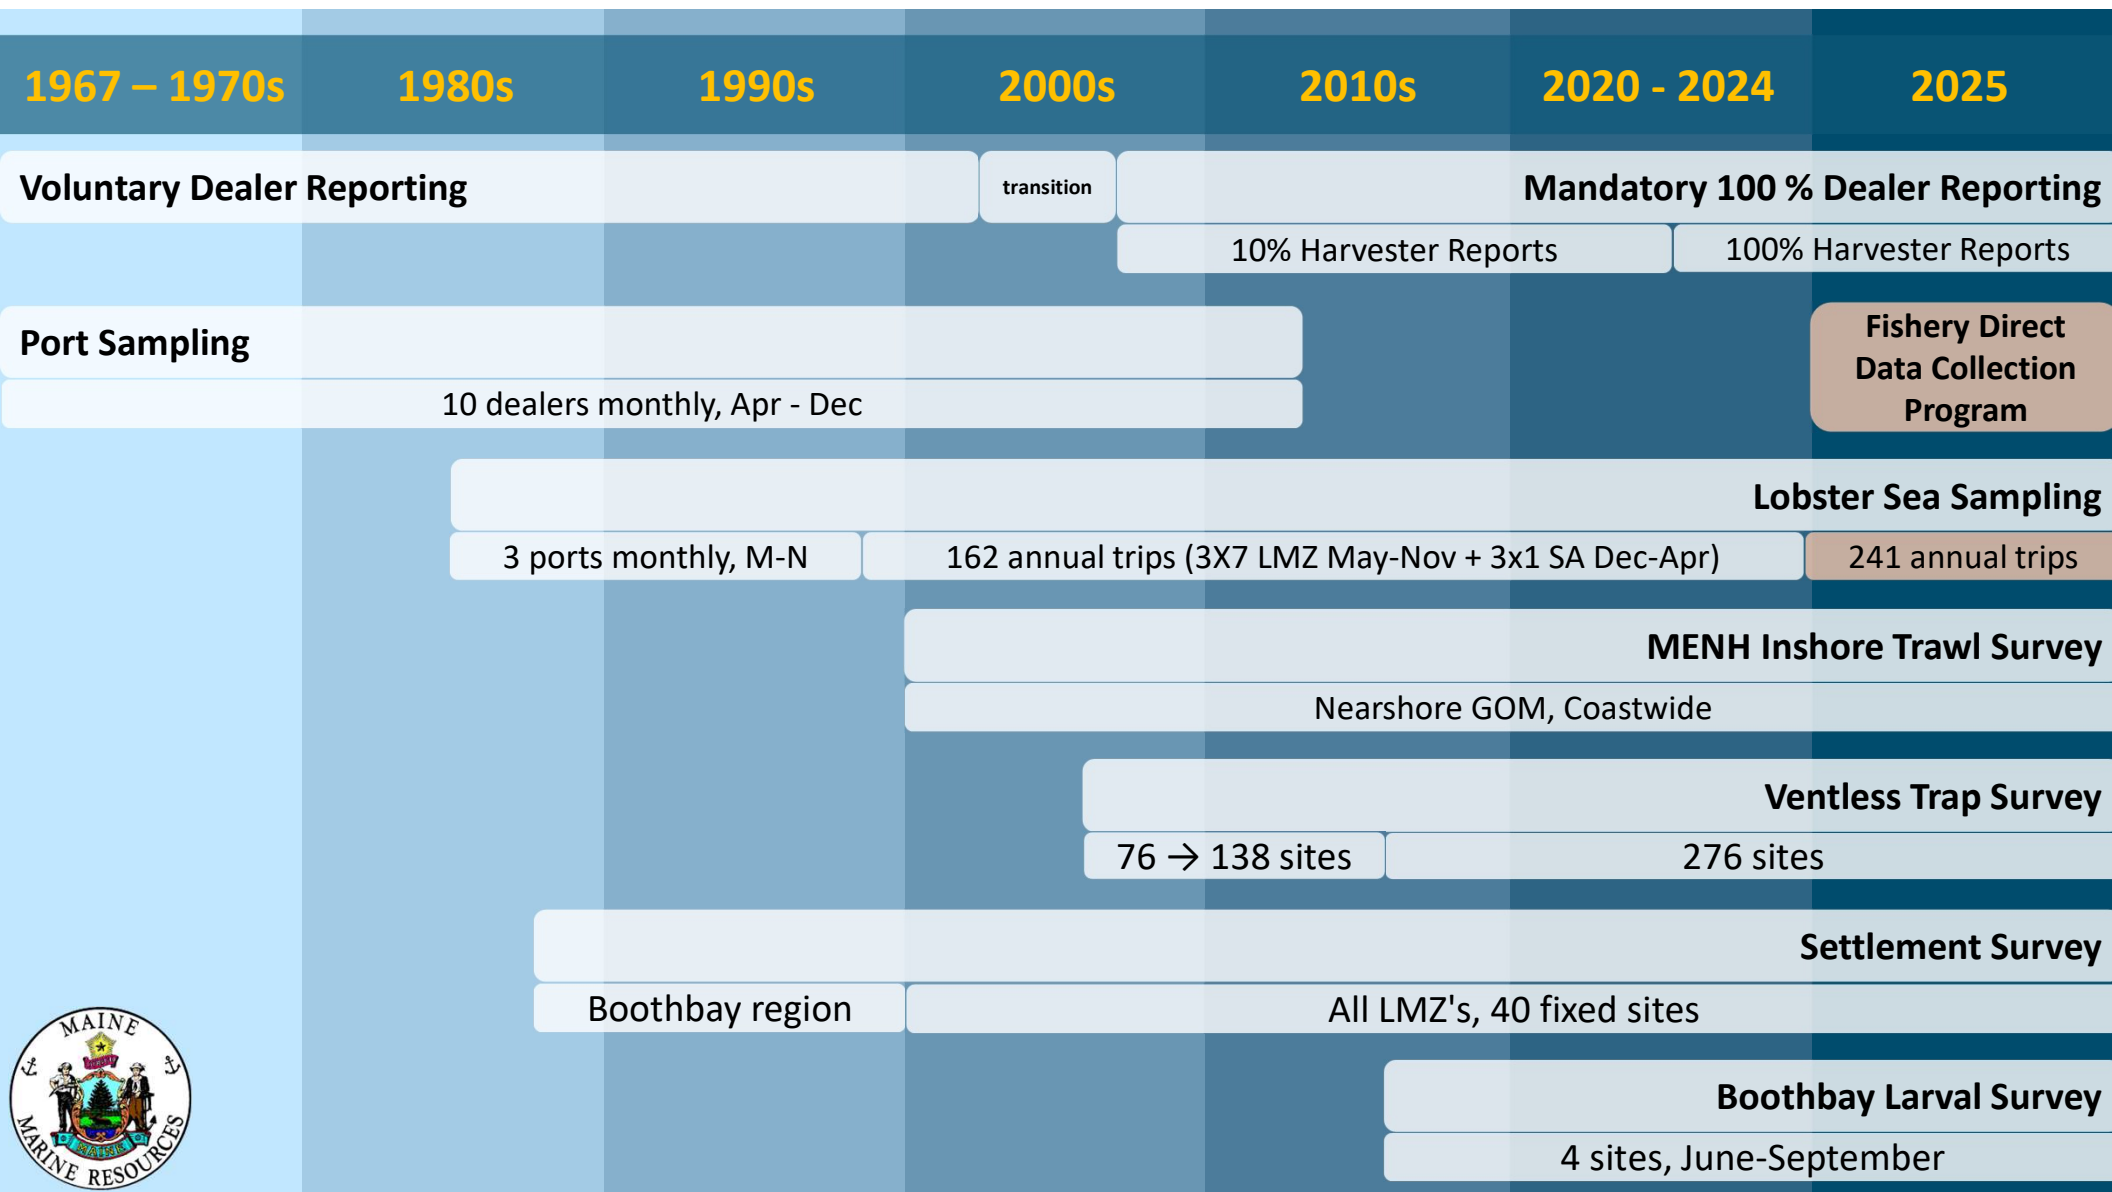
1967 – 1970s | 1980s | 1990s | 2000s | 2010s | 2020 - 2024 | 2025

Voluntary Dealer Reporting

transition

Mandatory 100 % Dealer Reporting

10% Harvester Reports

100% Harvester Reports

Port Sampling

10 dealers monthly, Apr - Dec

Fishery Direct Data Collection Program

Lobster Sea Sampling

3 ports monthly, M-N

162 annual trips (3X7 LMZ May-Nov + 3x1 SA Dec-Apr)

241 annual trips

MENH Inshore Trawl Survey

Nearshore GOM, Coastwide

Ventless Trap Survey

76 → 138 sites

276 sites

Settlement Survey

Boothbay region

All LMZ's, 40 fixed sites

Boothbay Larval Survey

4 sites, June-September

MAINE
DIRIGO
MAINE
MARINE RESOURCES